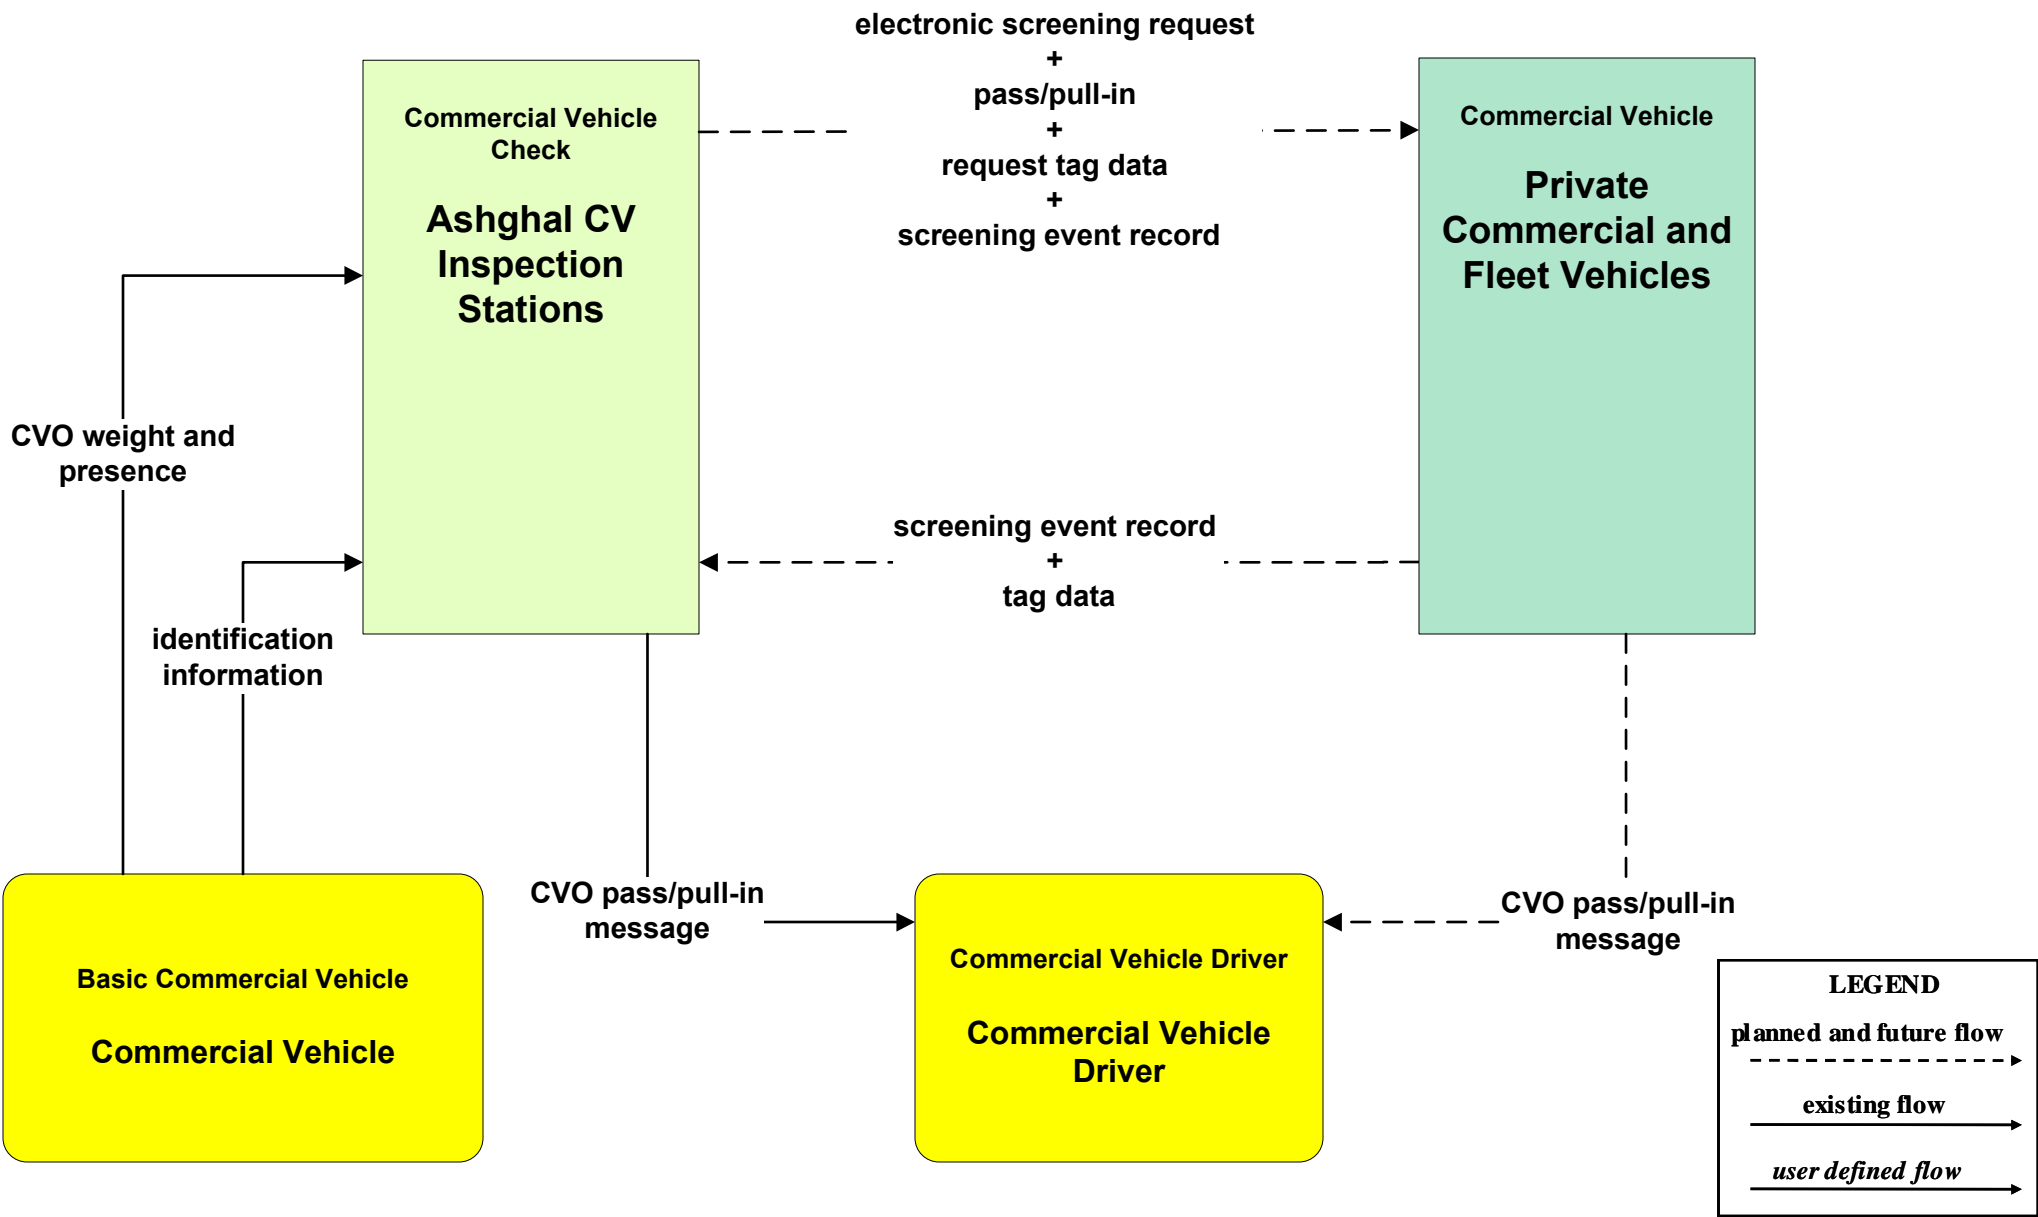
electronic screening request
+
pass/pull-in
+
request tag data
+
screening event record

Commercial Vehicle Check

Ashghal CV Inspection Stations

Commercial Vehicle

Private Commercial and Fleet Vehicles

CVO weight and presence

identification information

screening event record
+
tag data

CVO pass/pull-in message

CVO pass/pull-in message

Basic Commercial Vehicle

Commercial Vehicle

Commercial Vehicle Driver

Commercial Vehicle Driver

LEGEND
planned and future flow
existing flow
user defined flow